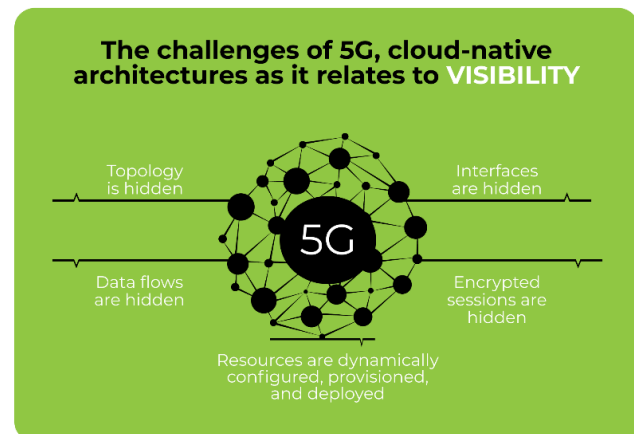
The challenges of 5G, cloud-native architectures as it relates to VISIBILITY

Topology is hidden

Interfaces are hidden

5G

Data flows are hidden

Encrypted sessions are hidden

Resources are dynamically configured, provisioned, and deployed